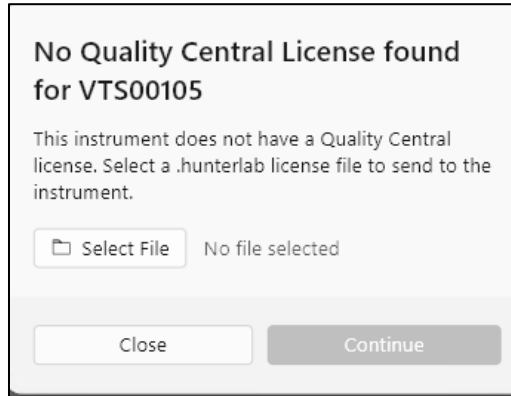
No Quality Central License found for VTS00105

This instrument does not have a Quality Central license. Select a .hunterlab license file to send to the instrument.

Select File No file selected

Close

Continue